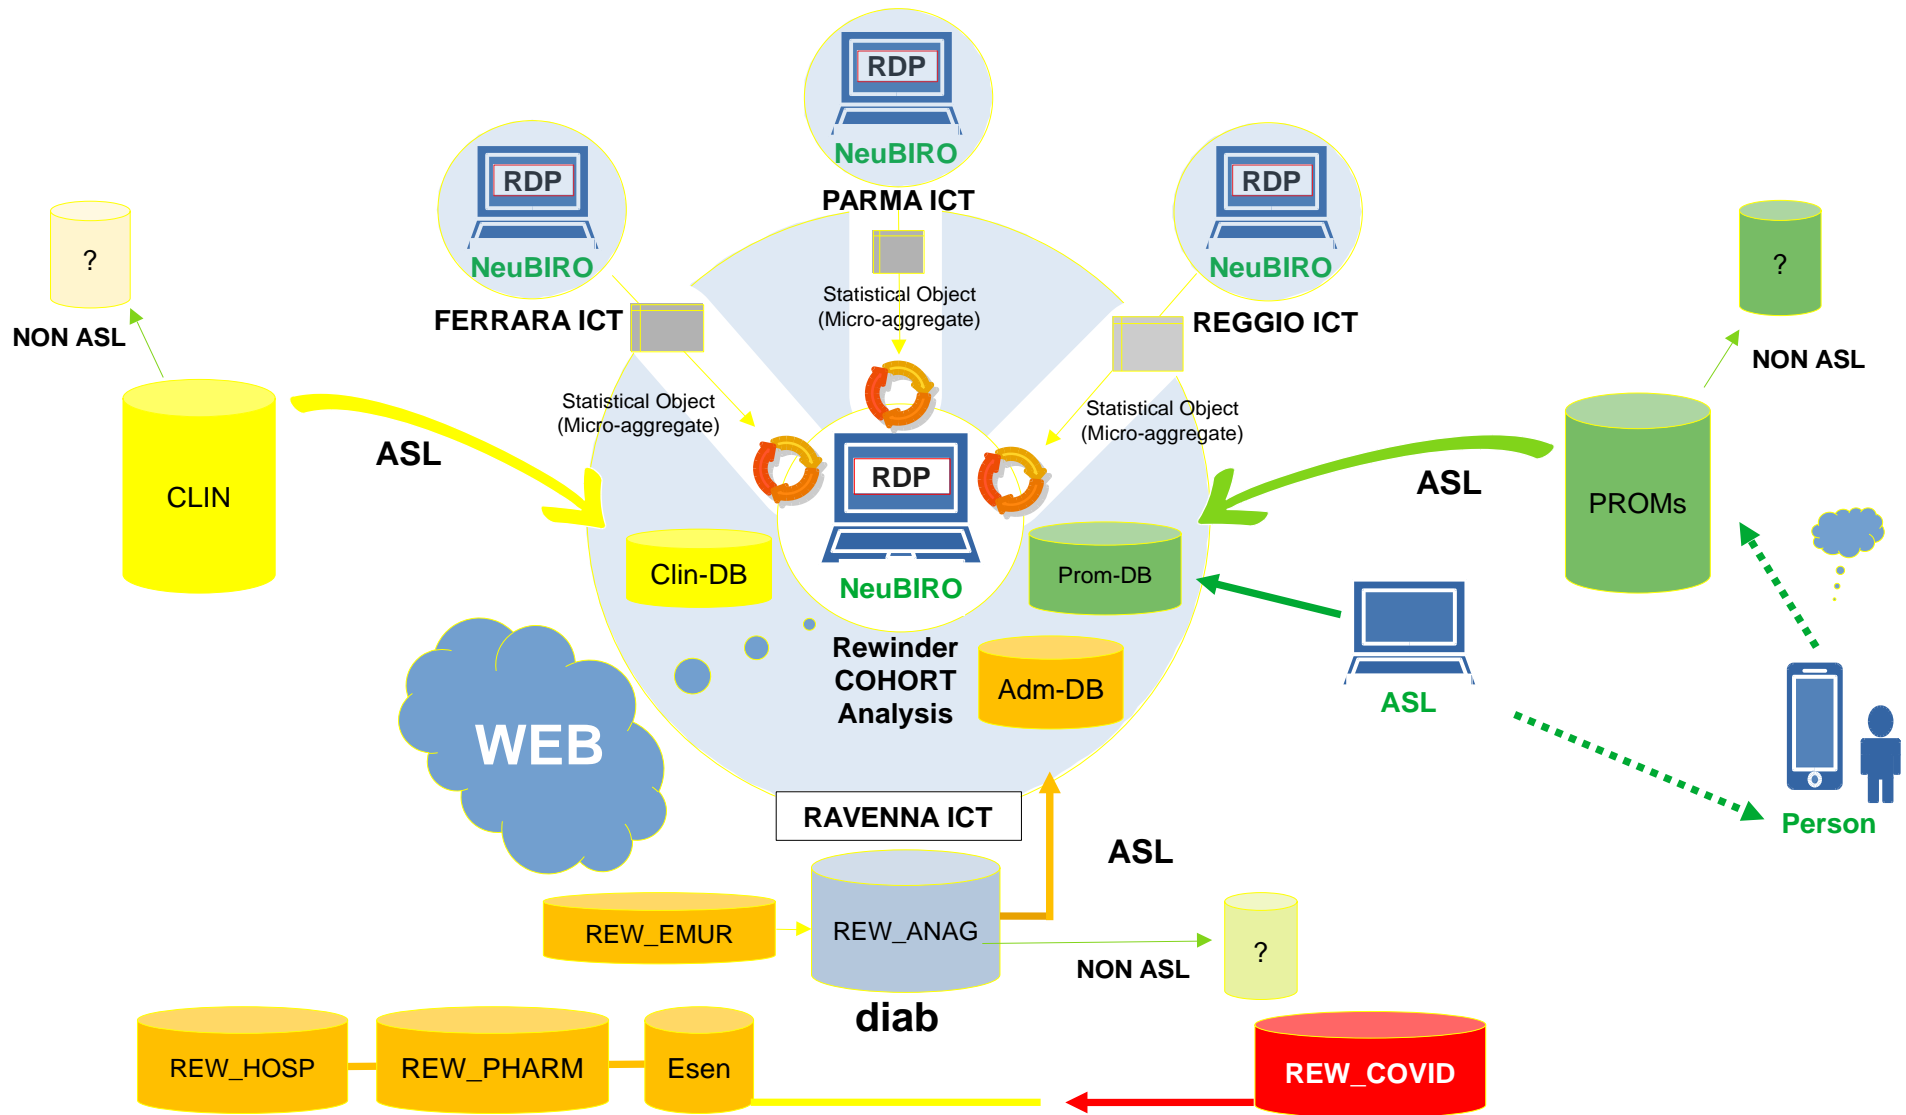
RDP
NeuBIRO
PARMA ICT

RDP
NeuBIRO
FERRARA ICT

RDP
NeuBIRO
REGGIO ICT

?
NON ASL

?
NON ASL

Statistical Object
(Micro-aggregate)

Statistical Object
(Micro-aggregate)

Statistical Object
(Micro-aggregate)

CLIN

ASL

RDP
NeuBIRO

ASL

PROMs

Clin-DB

Prom-DB

ASL

Rewinder
COHORT
Analysis

Adm-DB

WEB

RAVENNA ICT

ASL

Person

REW_EMUR

REW_ANAG

diab

NON ASL

?

REW_HOSP

REW_PHARM

Esen

REW_COVID